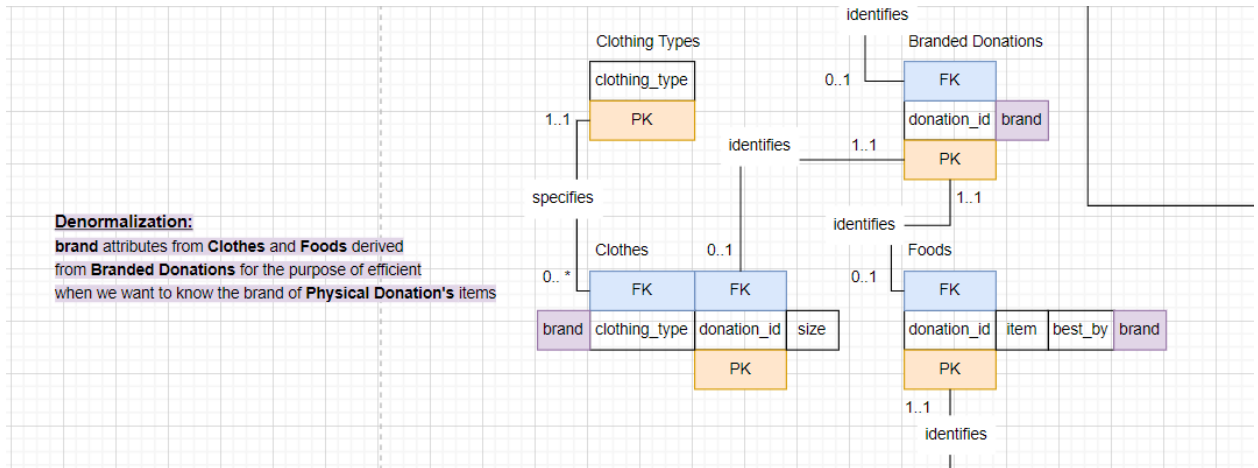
identifies

Clothing Types

| clothing_type |
|---|
| PK |

1..1

Branded Donations

0..1

| FK | |
|---|---|
| donation_id | brand |
| PK | |

identifies

1..1

1..1

specifies

identifies

**Denormalization:**
**brand** attributes from **Clothes** and **Foods** derived from **Branded Donations** for the purpose of efficient when we want to know the brand of **Physical Donation's** items

Clothes

0..1

0.. *

| | FK | FK | |
|---|---|---|---|
| brand | clothing_type | donation_id | size |
| | | PK | |

Foods

0..1

| FK | | | |
|---|---|---|---|
| donation_id | item | best_by | brand |
| PK | | | |

1..1

identifies